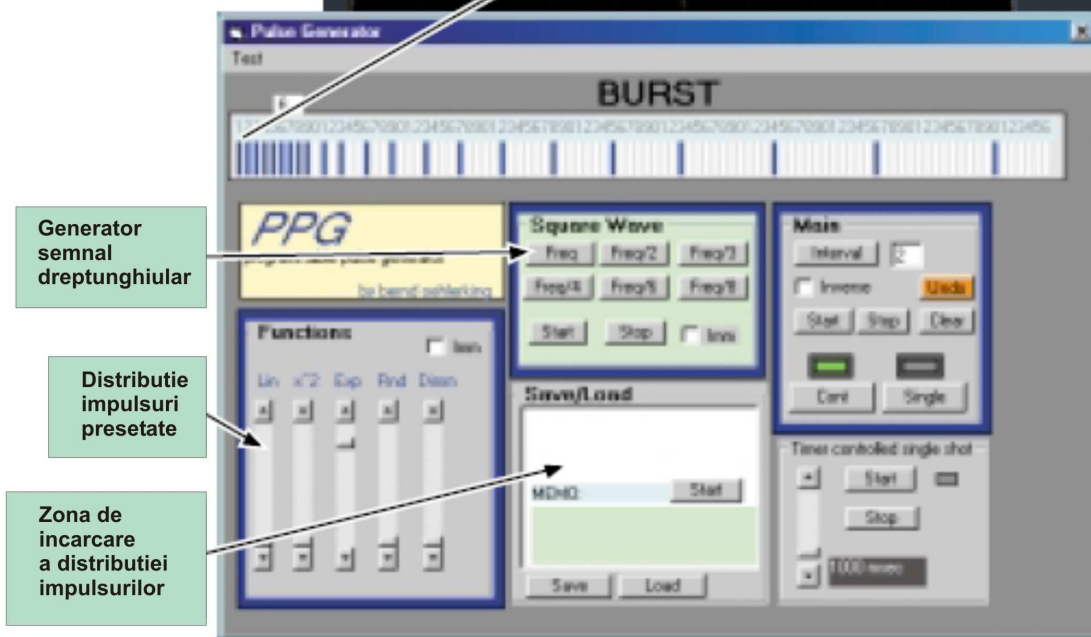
Pulse Generator

Test

BURST

1234567890123456789012345678901234567890123456789012345678901234567890123456789012345678901234567890123456

Generator semnal dreptunghiular

PPG

program able pulse generator

by bernd sehlerking

Square Wave

Freq

Freq/2

Freq/3

Freq/4

Freq/5

Freq/8

Start

Stop

Inv

Main

Interval

2

Inverse

Undo

Start

Stop

Clear

Cont

Single

Distributie impulsuri presetate

Functions

Inv

Lin

x^2

Exp

Rnd

Dimm

Save/Load

MEMO:

Start

Save

Load

Timer controlled single shot

Start

Stop

1000 msec

Zona de incarcare a distributiei impulsurilor